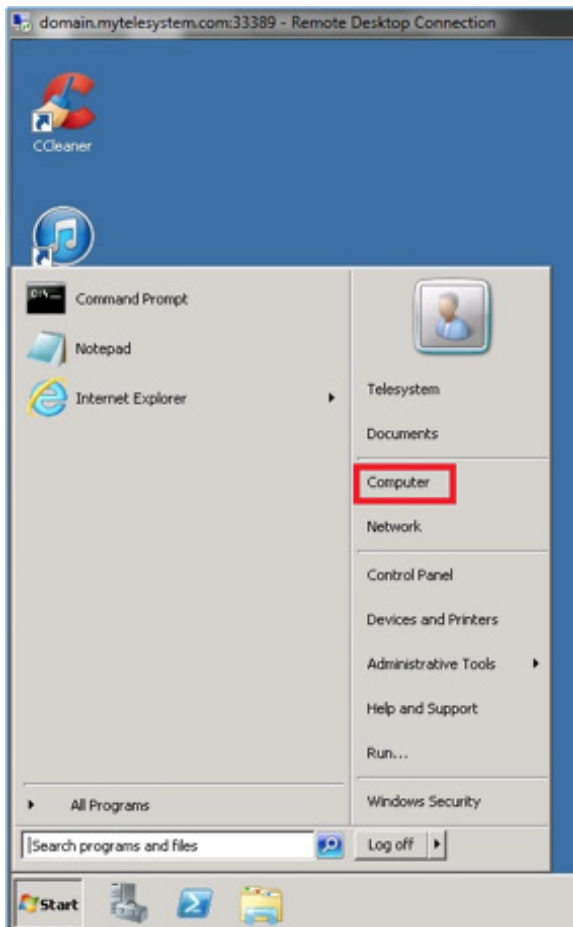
domain.mytelesystem.com:33389 - Remote Desktop Connection

CCleaner

Command Prompt
Notepad
Internet Explorer

Telesystem
Documents
Computer
Network
Control Panel
Devices and Printers
Administrative Tools
Help and Support
Run...
Windows Security

All Programs

Search programs and files

Log off

Start